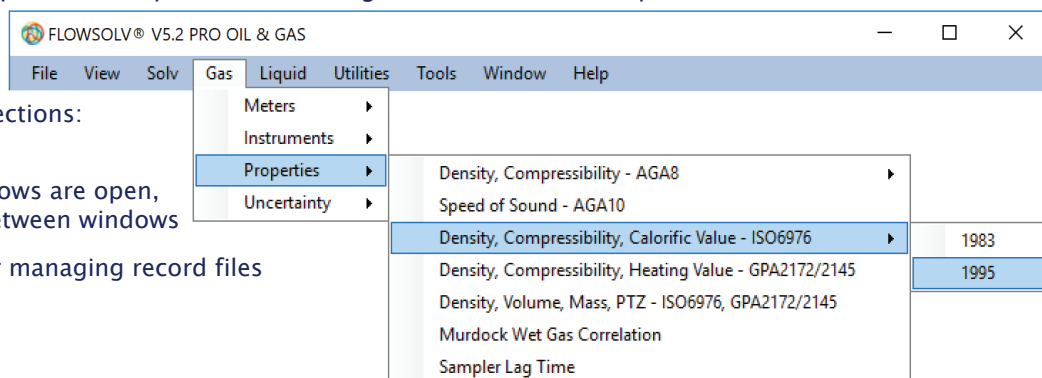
FLOWSOLV® V5.2 PRO OIL & GAS

File View Solv Gas Liquid Utilities Tools Window Help

Meters
Instruments
Properties
Uncertainty

Density, Compressibility - AGA8
Speed of Sound - AGA10
Density, Compressibility, Calorific Value - ISO6976
Density, Compressibility, Heating Value - GPA2172/2145
Density, Volume, Mass, PTZ - ISO6976, GPA2172/2145
Murdock Wet Gas Correlation
Sampler Lag Time

1983
1995

ections:

ows are open,
tween windows

r managing record files